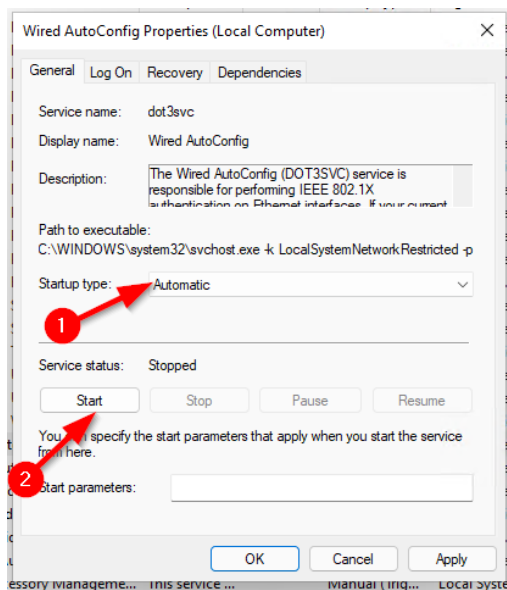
Wired AutoConfig Properties (Local Computer)

General Log On Recovery Dependencies

Service name: dot3svc

Display name: Wired AutoConfig

Description: The Wired AutoConfig (DOT3SVC) service is responsible for performing IEEE 802.1X authentication on Ethernet interfaces. If your current

Path to executable:
C:\WINDOWS\system32\svchost.exe -k LocalSystemNetworkRestricted -p

Startup type: Automatic

1

Service status: Stopped

Start Stop Pause Resume

You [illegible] specify the start parameters that apply when you start the service fr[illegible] here.

2

Start parameters:

OK Cancel Apply

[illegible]essory Manageme... This service ... Manual (Trig... Local Syste